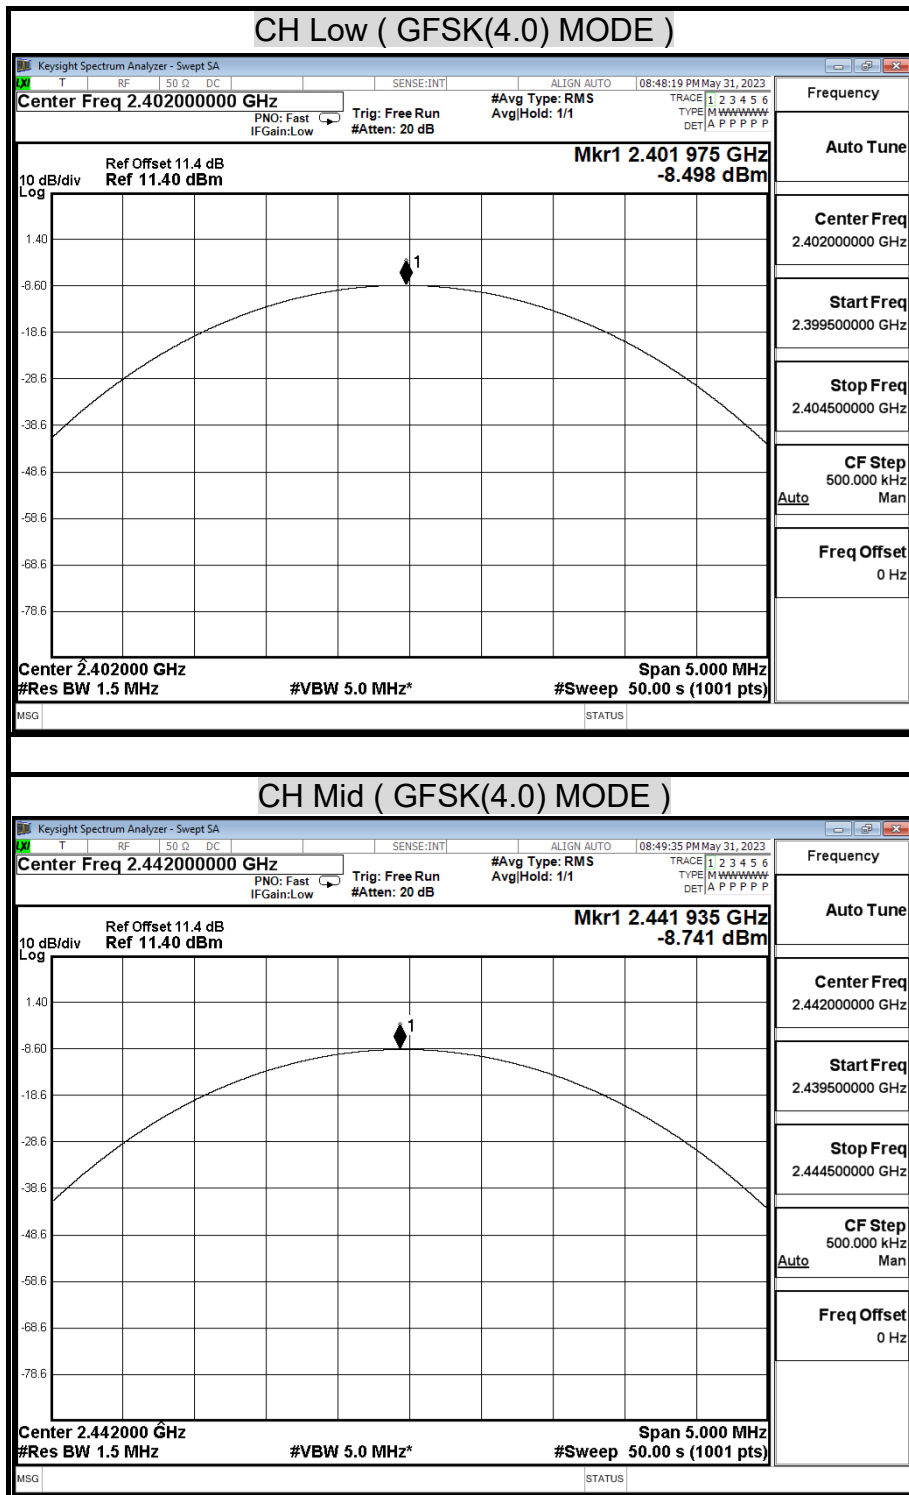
CH Low ( GFSK(4.0) MODE )

Keysight Spectrum Analyzer - Swept SA

LXI T RF 50 Ω DC SENSE:INT ALIGN AUTO 08:48:19 PM May 31, 2023

Center Freq 2.402000000 GHz
PNO: Fast
IFGain:Low
Trig: Free Run
#Atten: 20 dB
#Avg Type: RMS
Avg|Hold: 1/1
TRACE 1 2 3 4 5 6
TYPE M WWWWW
DET A P P P P P

Frequency

Ref Offset 11.4 dB
10 dB/div Ref 11.40 dBm
Log

Mkr1 2.401 975 GHz
-8.498 dBm

1.40
-8.60
-18.6
-28.6
-38.6
-48.6
-58.6
-68.6
-78.6

1

Center 2.402000 GHz
#Res BW 1.5 MHz
#VBW 5.0 MHz*
Span 5.000 MHz
#Sweep 50.00 s (1001 pts)

Auto Tune

Center Freq
2.402000000 GHz

Start Freq
2.399500000 GHz

Stop Freq
2.404500000 GHz

CF Step
500.000 kHz
Auto Man

Freq Offset
0 Hz

MSG STATUS

CH Mid ( GFSK(4.0) MODE )

Keysight Spectrum Analyzer - Swept SA

LXI T RF 50 Ω DC SENSE:INT ALIGN AUTO 08:49:35 PM May 31, 2023

Center Freq 2.442000000 GHz
PNO: Fast
IFGain:Low
Trig: Free Run
#Atten: 20 dB
#Avg Type: RMS
Avg|Hold: 1/1
TRACE 1 2 3 4 5 6
TYPE M WWWWW
DET A P P P P P

Frequency

Ref Offset 11.4 dB
10 dB/div Ref 11.40 dBm
Log

Mkr1 2.441 935 GHz
-8.741 dBm

1.40
-8.60
-18.6
-28.6
-38.6
-48.6
-58.6
-68.6
-78.6

1

Center 2.442000 GHz
#Res BW 1.5 MHz
#VBW 5.0 MHz*
Span 5.000 MHz
#Sweep 50.00 s (1001 pts)

Auto Tune

Center Freq
2.442000000 GHz

Start Freq
2.439500000 GHz

Stop Freq
2.444500000 GHz

CF Step
500.000 kHz
Auto Man

Freq Offset
0 Hz

MSG STATUS